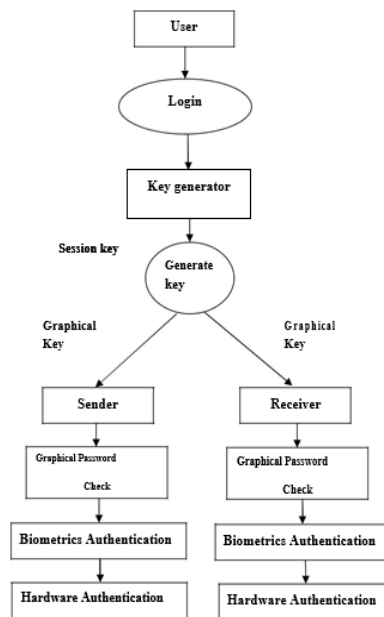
User

Login

Key generator

Session key

Generate key

Graphical Key

Graphical Key

Sender

Receiver

Graphical Password Check

Graphical Password Check

Biometrics Authentication

Biometrics Authentication

Hardware Authentication

Hardware Authentication